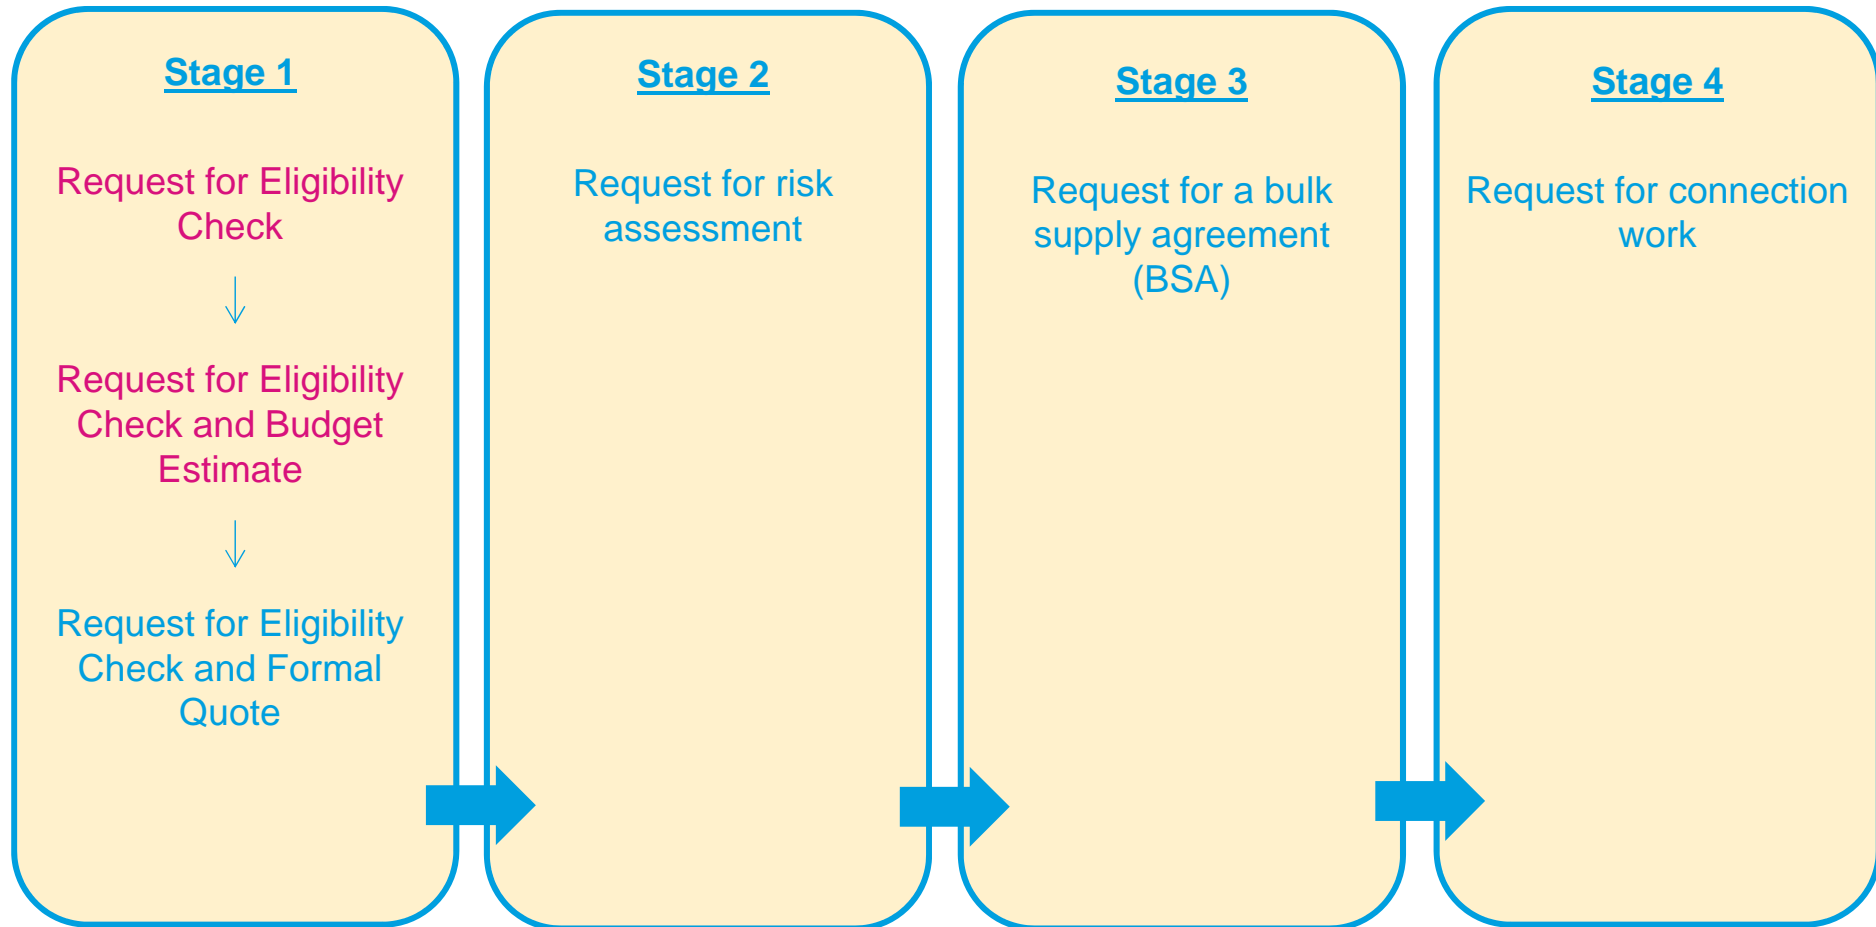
Stage 1

Request for Eligibility Check

Request for Eligibility Check and Budget Estimate

Request for Eligibility Check and Formal Quote

Stage 2

Request for risk assessment

Stage 3

Request for a bulk supply agreement (BSA)

Stage 4

Request for connection work